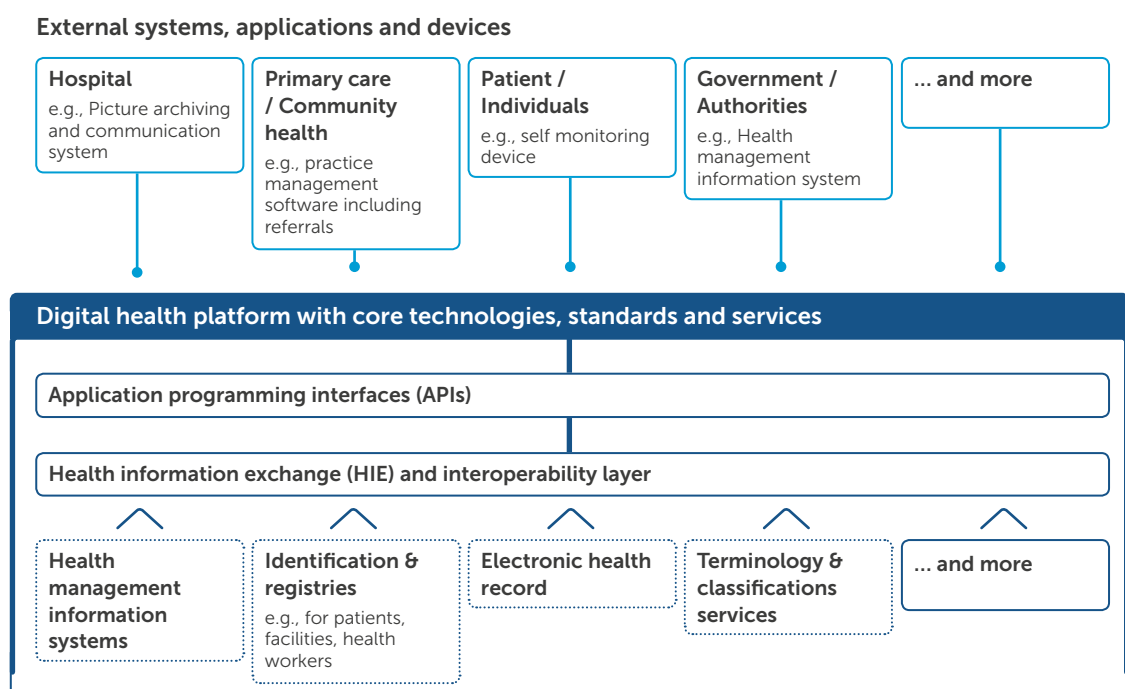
External systems, applications and devices

Hospital
e.g., Picture archiving and communication system

Primary care / Community health
e.g., practice management software including referrals

Patient / Individuals
e.g., self monitoring device

Government / Authorities
e.g., Health management information system

... and more

Digital health platform with core technologies, standards and services

Application programming interfaces (APIs)

Health information exchange (HIE) and interoperability layer

Health management information systems

Identification & registries
e.g., for patients, facilities, health workers

Electronic health record

Terminology & classifications services

... and more